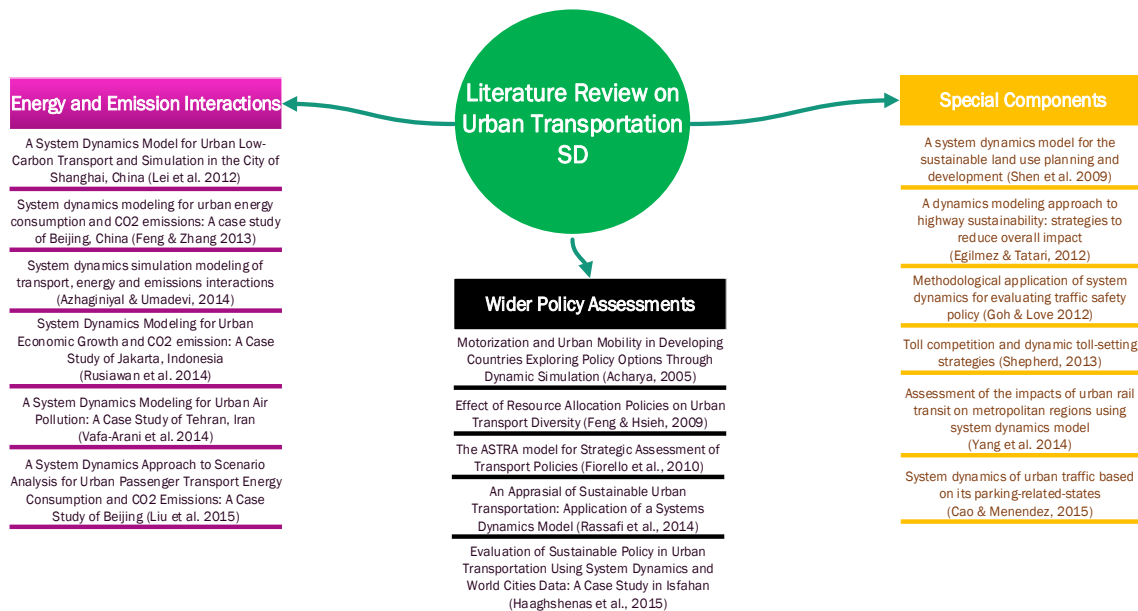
Literature Review on Urban Transportation SD

Energy and Emission Interactions

A System Dynamics Model for Urban Low-Carbon Transport and Simulation in the City of Shanghai, China (Lei et al. 2012)

System dynamics modeling for urban energy consumption and CO2 emissions: A case study of Beijing, China (Feng & Zhang 2013)

System dynamics simulation modeling of transport, energy and emissions interactions (Azhaginiyal & Umadevi, 2014)

System Dynamics Modeling for Urban Economic Growth and CO2 emission: A Case Study of Jakarta, Indonesia (Rusiawan et al. 2014)

A System Dynamics Modeling for Urban Air Pollution: A Case Study of Tehran, Iran (Vafa-Arani et al. 2014)

A System Dynamics Approach to Scenario Analysis for Urban Passenger Transport Energy Consumption and CO2 Emissions: A Case Study of Beijing (Liu et al. 2015)

Wider Policy Assessments

Motorization and Urban Mobility in Developing Countries Exploring Policy Options Through Dynamic Simulation (Acharya, 2005)

Effect of Resource Allocation Policies on Urban Transport Diversity (Feng & Hsieh, 2009)

The ASTRA model for Strategic Assessment of Transport Policies (Fiorello et al., 2010)

An Apprasial of Sustainable Urban Transportation: Application of a Systems Dynamics Model (Rassafi et al., 2014)

Evaluation of Sustainable Policy in Urban Transportation Using System Dynamics and World Cities Data: A Case Study in Isfahan (Haaghshenas et al., 2015)

Special Components

A system dynamics model for the sustainable land use planning and development (Shen et al. 2009)

A dynamics modeling approach to highway sustainability: strategies to reduce overall impact (Egilmez & Tatari, 2012)

Methodological application of system dynamics for evaluating traffic safety policy (Goh & Love 2012)

Toll competition and dynamic toll-setting strategies (Shepherd, 2013)

Assessment of the impacts of urban rail transit on metropolitan regions using system dynamics model (Yang et al. 2014)

System dynamics of urban traffic based on its parking-related-states (Cao & Menendez, 2015)